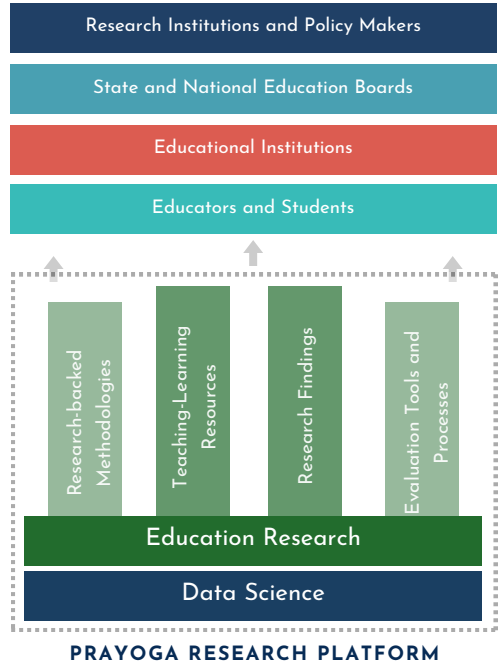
Research Institutions and Policy Makers

State and National Education Boards

Educational Institutions

Educators and Students

Research-backed Methodologies

Teaching-Learning Resources

Research Findings

Evaluation Tools and Processes

Education Research

Data Science

PRAYOGA RESEARCH PLATFORM